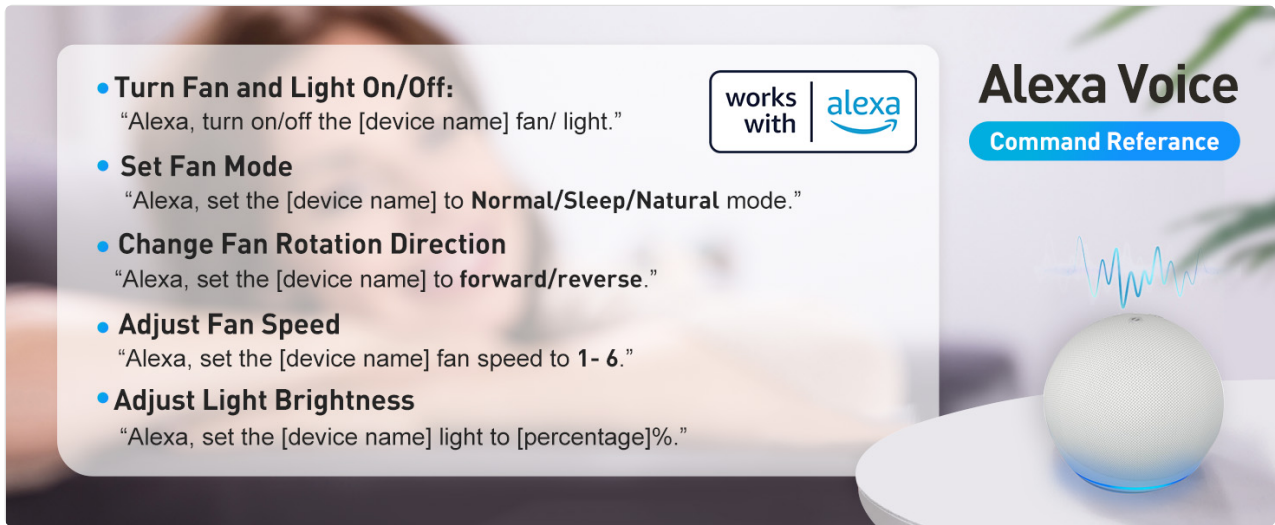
Alexa Voice
Command Referance

works with alexa

• Turn Fan and Light On/Off:
"Alexa, turn on/off the [device name] fan/ light."

• Set Fan Mode
"Alexa, set the [device name] to **Normal/Sleep/Natural** mode."

• Change Fan Rotation Direction
"Alexa, set the [device name] to **forward/reverse**."

• Adjust Fan Speed
"Alexa, set the [device name] fan speed to **1- 6**."

• Adjust Light Brightness
"Alexa, set the [device name] light to [percentage]%."